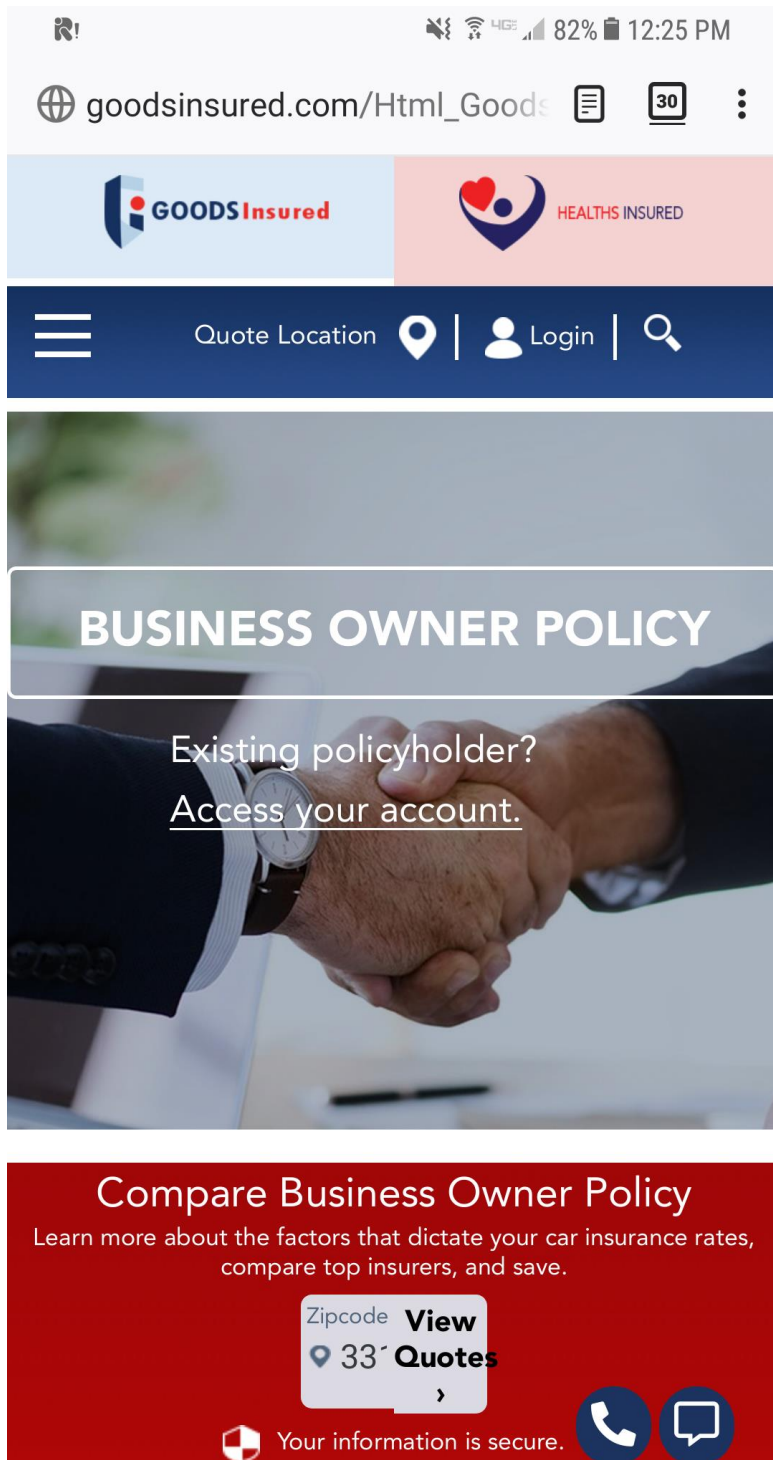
82% 12:25 PM

goodsinsured.com/Html_Goods

30

GOODS Insured

HEALTHS INSURED

Quote Location | Login |

BUSINESS OWNER POLICY

Existing policyholder?
Access your account.

Compare Business Owner Policy

Learn more about the factors that dictate your car insurance rates, compare top insurers, and save.

Zipcode
33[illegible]

View Quotes
›

Your information is secure.